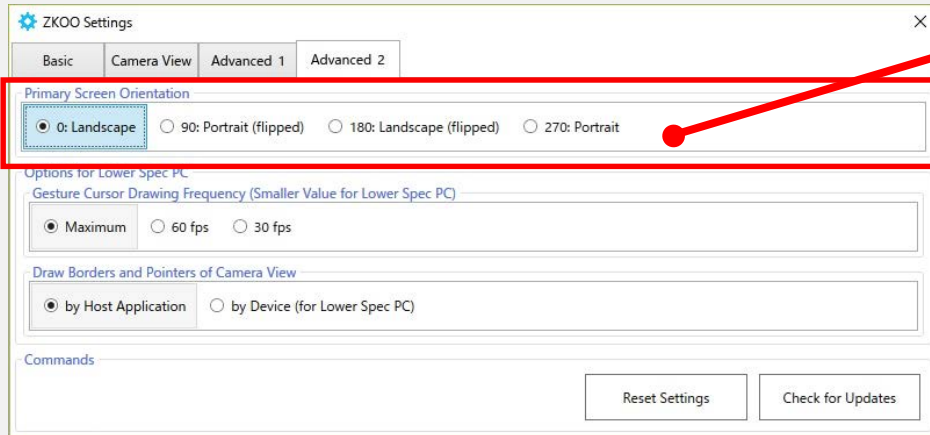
ZKOO Settings

×

Basic | Camera View | Advanced 1 | Advanced 2

Primary Screen Orientation

0: Landscape
90: Portrait (flipped)
180: Landscape (flipped)
270: Portrait

Options for Lower Spec PC

Gesture Cursor Drawing Frequency (Smaller Value for Lower Spec PC)

Maximum
60 fps
30 fps

Draw Borders and Pointers of Camera View

by Host Application
by Device (for Lower Spec PC)

Commands

Reset Settings
Check for Updates